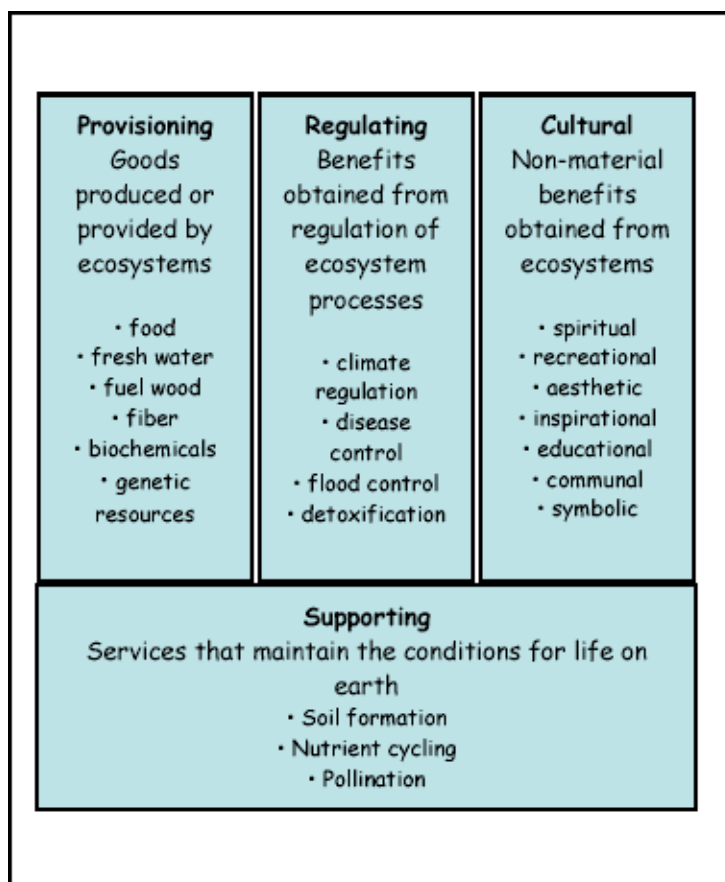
**Provisioning**
Goods produced or provided by ecosystems

• food
• fresh water
• fuel wood
• fiber
• biochemicals
• genetic resources

**Regulating**
Benefits obtained from regulation of ecosystem processes

• climate regulation
• disease control
• flood control
• detoxification

**Cultural**
Non-material benefits obtained from ecosystems

• spiritual
• recreational
• aesthetic
• inspirational
• educational
• communal
• symbolic

**Supporting**
Services that maintain the conditions for life on earth

• Soil formation
• Nutrient cycling
• Pollination